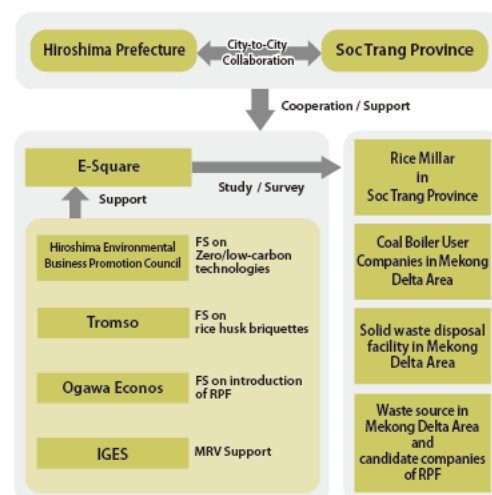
Hiroshima Prefecture

City-to-City Collaboration

Soc Trang Province

Cooperation / Support

E-Square

Study / Survey

Support

Hiroshima Environmental Business Promotion Council

FS on Zero/low-carbon technologies

Tromso

FS on rice husk briquettes

Ogawa Econos

FS on introduction of RPF

IGES

MRV Support

Rice Millar in Soc Trang Province

Coal Boiler User Companies in Mekong Delta Area

Solid waste disposal facility in Mekong Delta Area

Waste source in Mekong Delta Area and candidate companies of RPF